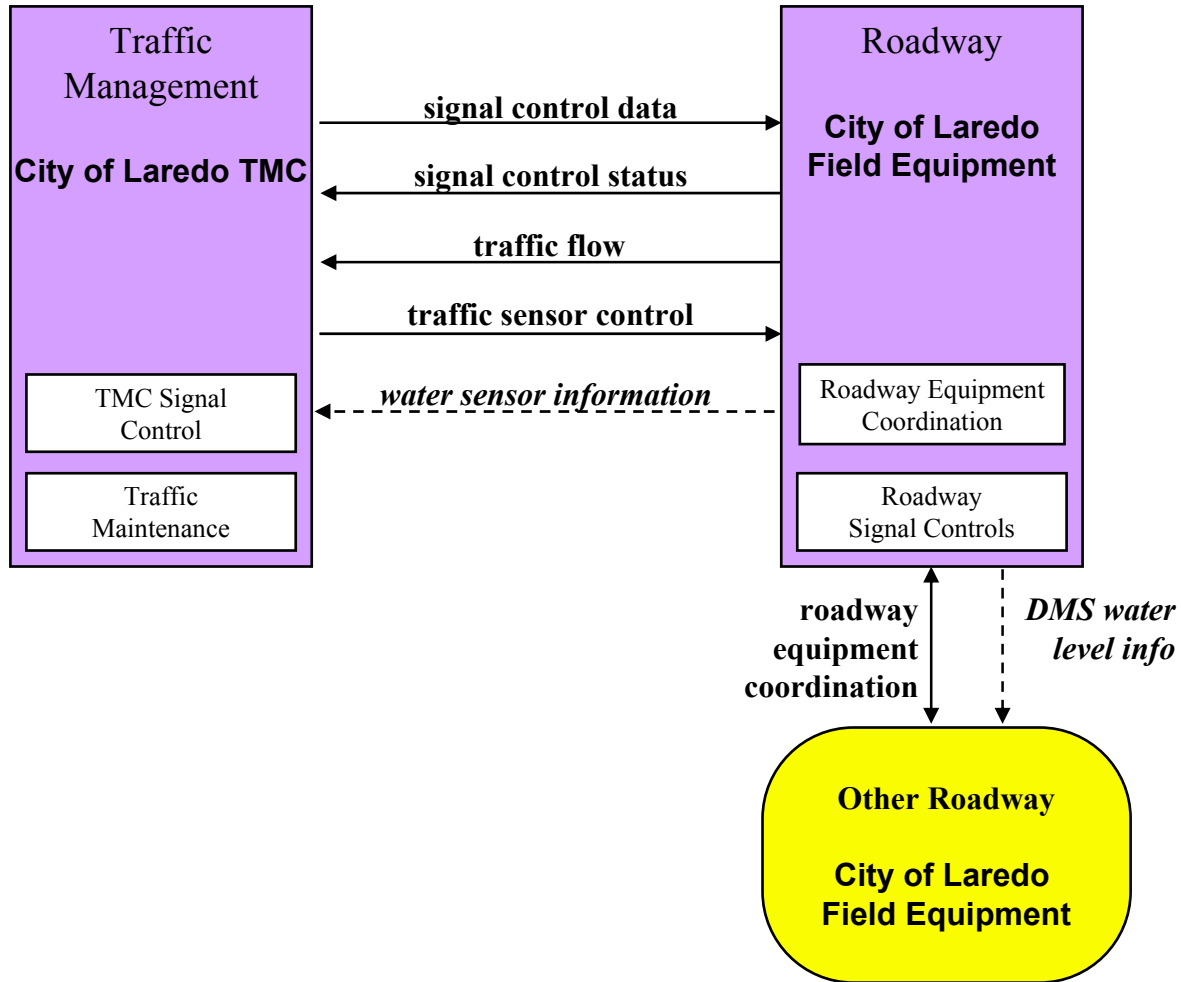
Traffic Management

City of Laredo TMC

TMC Signal Control

Traffic Maintenance

signal control data

signal control status

traffic flow

traffic sensor control

*water sensor information*

Roadway

City of Laredo Field Equipment

Roadway Equipment Coordination

Roadway Signal Controls

roadway equipment coordination

*DMS water level info*

Other Roadway

City of Laredo Field Equipment